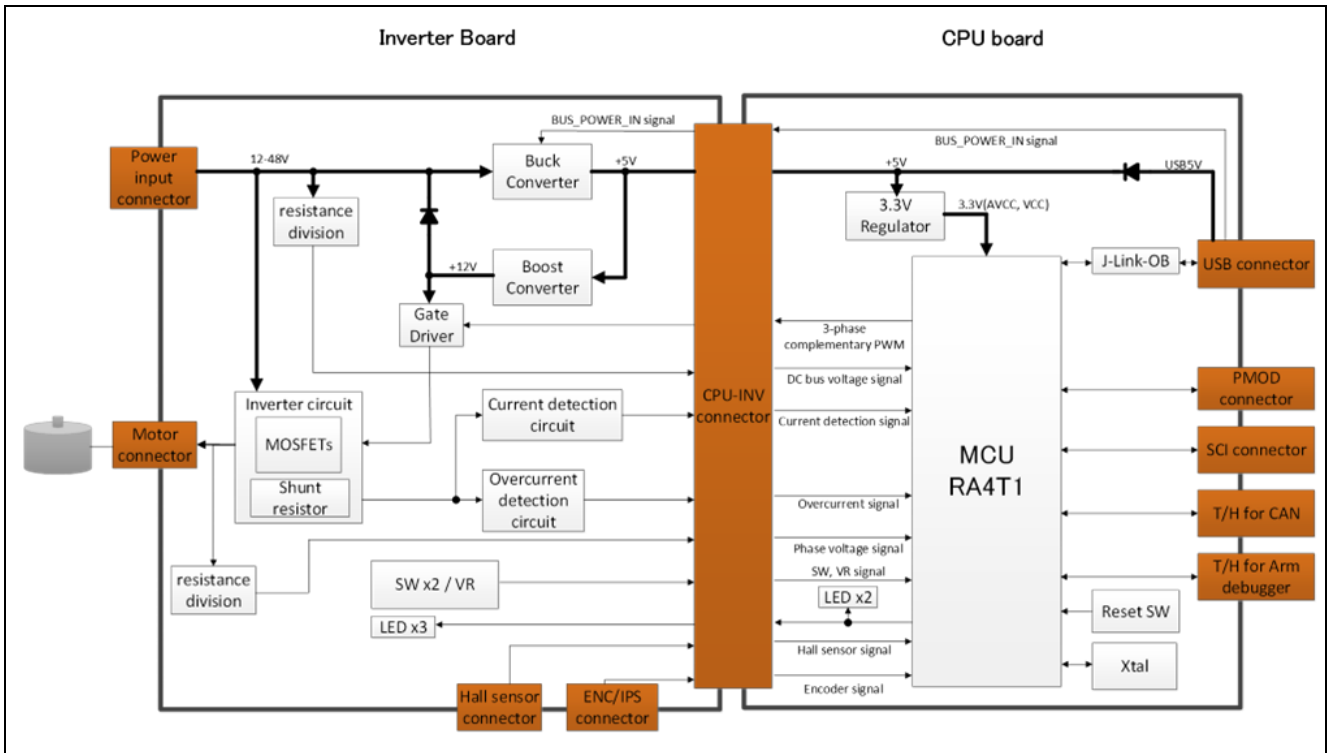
Inverter Board

CPU board

BUS_POWER_IN signal

BUS_POWER_IN signal

Power input connector

12-48V

Buck Converter

+5V

+5V

USB5V

resistance division

3.3V Regulator

3.3V(AVCC, VCC)

+12V

Boost Converter

J-Link-OB

USB connector

Gate Driver

3-phase complementary PWM

DC bus voltage signal

PMOD connector

Inverter circuit

Current detection circuit

CPU-INV connector

Current detection signal

Motor connector

MOSFETs

MCU RA4T1

SCI connector

Shunt resistor

Overcurrent detection circuit

Overcurrent signal

T/H for CAN

Phase voltage signal

resistance division

SW x2 / VR

SW, VR signal

T/H for Arm debugger

LED x2

Reset SW

LED x3

Hall sensor signal

Xtal

Hall sensor connector

ENC/IPS connector

Encoder signal